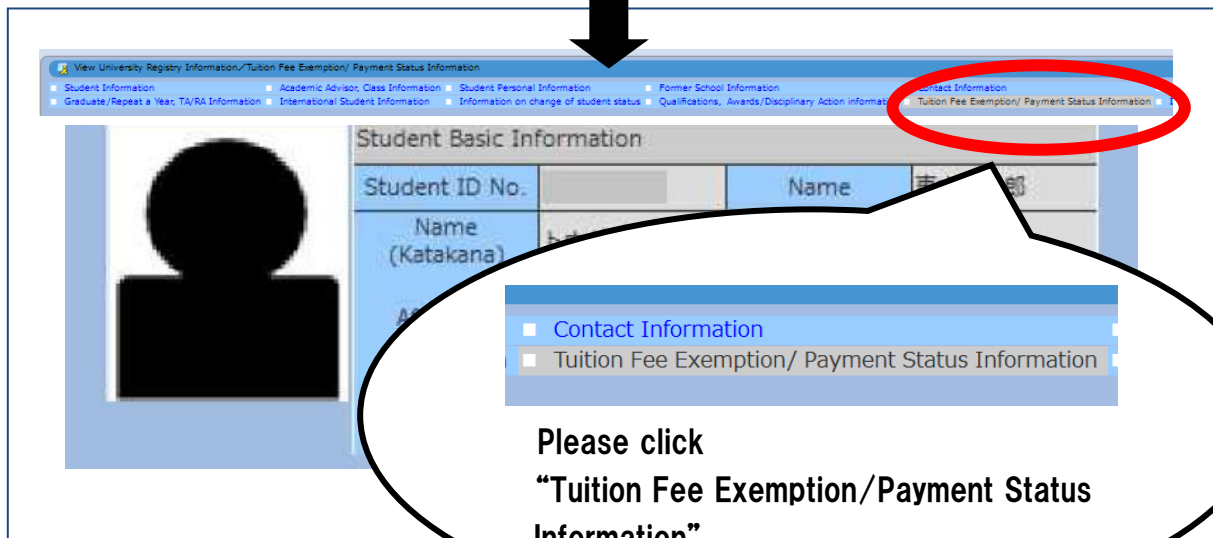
View University Registry Information／Tuition Fee Exemption/ Payment Status Information

Student Information
Academic Advisor, Class Information
Student Personal Information
Former School Information
Contact Information
Graduate/Repeat a Year, TA/RA Information
International Student Information
Information on change of student status
Qualifications, Awards/Disciplinary Action informati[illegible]
Tuition Fee Exemption/ Payment Status Information

Student Basic Information

| Student ID No. | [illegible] | Name | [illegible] |
|---|---|---|---|
| Name (Katakana) | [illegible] | | |
| A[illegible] | | | |

Contact Information
Tuition Fee Exemption/ Payment Status Information

Please click
“Tuition Fee Exemption/Payment Status Information”